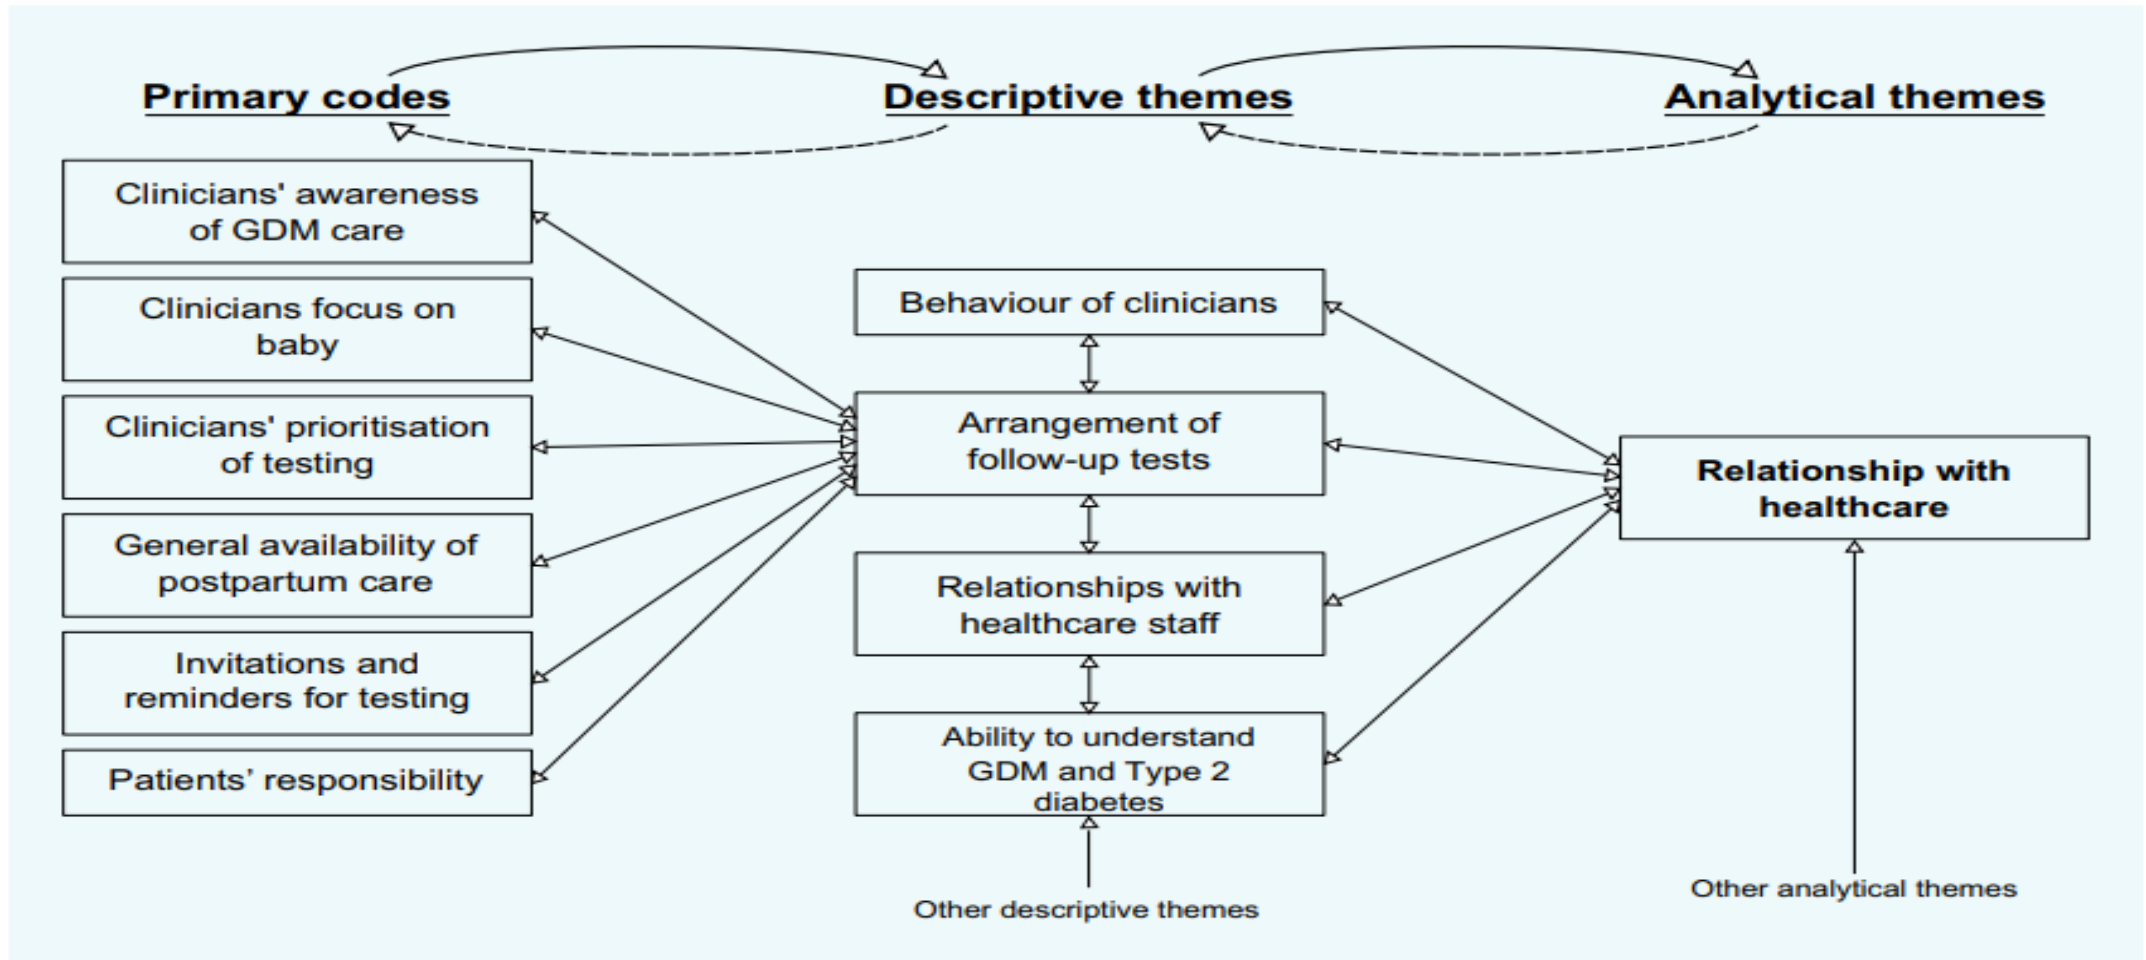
Primary codes

Descriptive themes

Analytical themes

Clinicians' awareness of GDM care

Clinicians focus on baby

Clinicians' prioritisation of testing

General availability of postpartum care

Invitations and reminders for testing

Patients' responsibility

Behaviour of clinicians

Arrangement of follow-up tests

Relationships with healthcare staff

Ability to understand GDM and Type 2 diabetes

Other descriptive themes

Relationship with healthcare

Other analytical themes